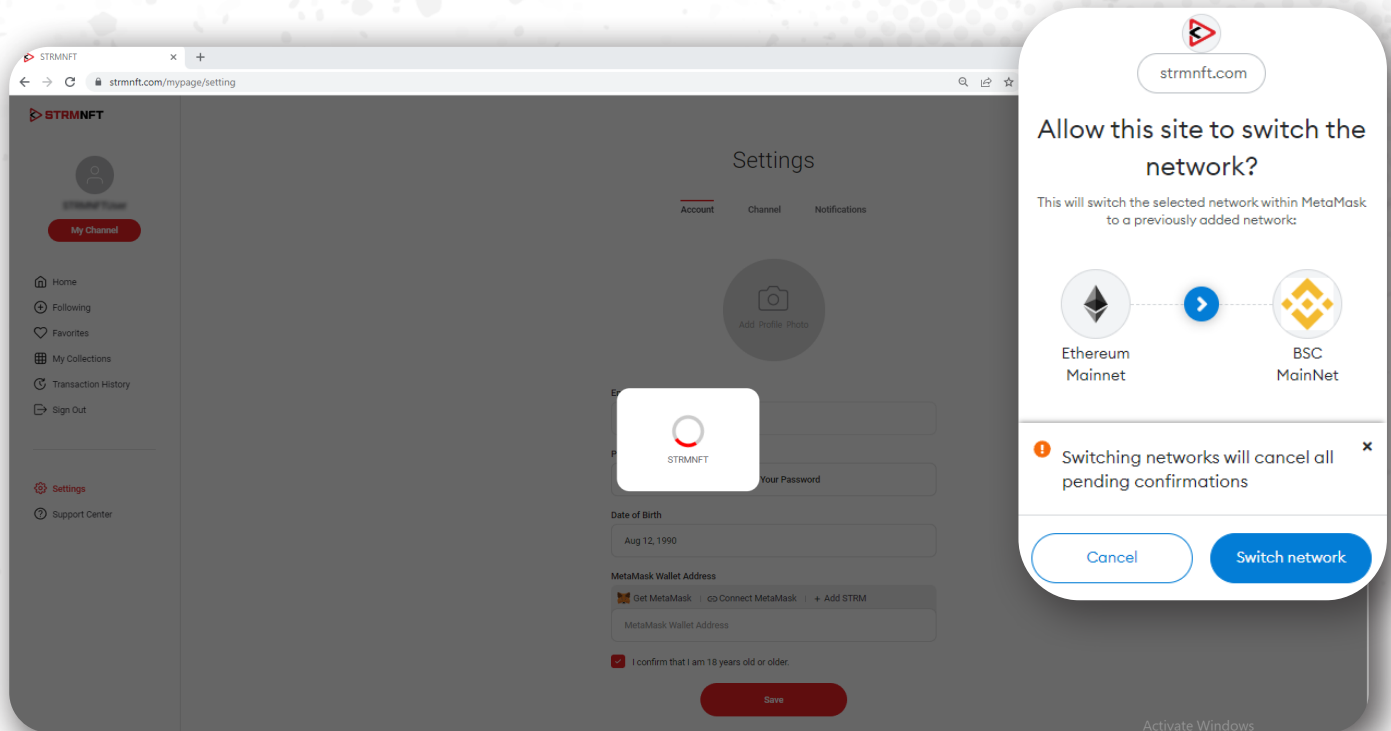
STRMNFT
strmnft.com/mypage/setting

STRMNFT

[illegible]
My Channel

Home
Following
Favorites
My Collections
Transaction History
Sign Out

Settings
Support Center

Settings

Account Channel Notifications

Add Profile Photo

E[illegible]

P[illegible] Your Password

STRMNFT

Date of Birth
Aug 12, 1990

MetaMask Wallet Address
Get MetaMask | Connect MetaMask | + Add STRM
MetaMask Wallet Address

I confirm that I am 18 years old or older.

Save

Activate Windows

strmnft.com

Allow this site to switch the network?

This will switch the selected network within MetaMask to a previously added network:

Ethereum Mainnet

BSC MainNet

Switching networks will cancel all pending confirmations

×

Cancel

Switch network